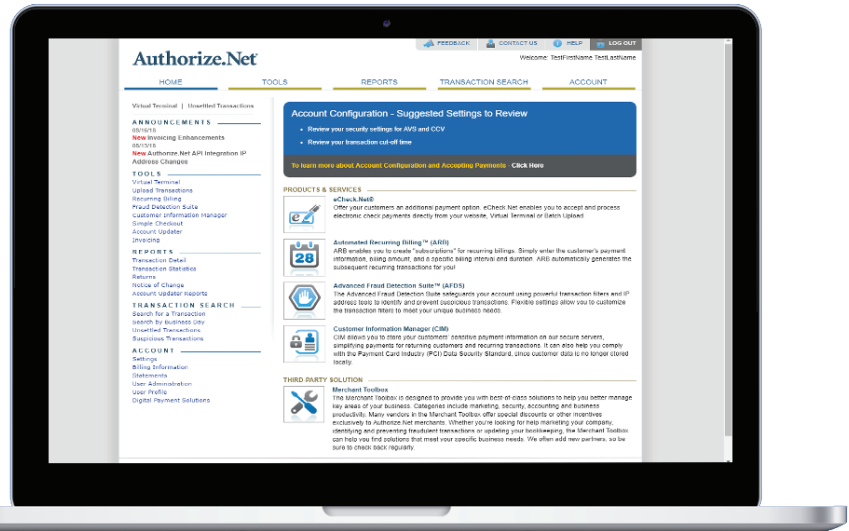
Authorize.Net

FEEDBACK | CONTACT US | HELP | LOG OUT

Welcome: TestFirstName TestLastName

HOME | TOOLS | REPORTS | TRANSACTION SEARCH | ACCOUNT

Virtual Terminal | Unsettled Transactions

ANNOUNCEMENTS
08/18/15
New Invoicing Enhancements
08/17/15
New Authorize.Net API Integration IP Address Changes

TOOLS
Virtual Terminal
Upload Transactions
Recurring Billing
Fraud Detection Suite
Customer Information Manager
Simple Checkout
Account Updater
Invoicing

REPORTS
Transaction Detail
Transaction Statistics
Returns
Notice of Change
Account Updater Reports

TRANSACTION SEARCH
Search for a Transaction
Search by Business Day
Unsettled Transactions
Suspicious Transactions

ACCOUNT
Settings
Billing Information
Statements
User Administration
User Profile
Digital Payment Solutions

Account Configuration - Suggested Settings to Review
• Review your security settings for AVS and CCV
• Review your transaction cut-off time

To learn more about Account Configuration and Accepting Payments Click Here

PRODUCTS & SERVICES

eCheck.Net®
Offer your customers an additional payment option. eCheck.Net enables you to accept and process electronic check payments directly from your website, Virtual Terminal or Batch Upload.

Automated Recurring Billing™ (ARB)
ARB enables you to create "subscriptions" for recurring billings. Simply enter the customer's payment information, billing amount, and a specific billing interval and duration. ARB automatically generates the subsequent recurring transactions for you!

Advanced Fraud Detection Suite™ (AFDS)
The Advanced Fraud Detection Suite safeguards your account using powerful transaction filters and IP address tools to identify and prevent suspicious transactions. Flexible settings allow you to customize the transaction filters to meet your unique business needs.

Customer Information Manager (CIM)
CIM allows you to store your customers' sensitive payment information on our secure servers, simplifying payments for returning customers and recurring transactions. It can also help you comply with the Payment Card Industry (PCI) Data Security Standard, since customer data is no longer stored locally.

THIRD PARTY SOLUTION

Merchant Toolbox
The Merchant Toolbox is designed to provide you with best-of-class solutions to help you better manage key areas of your business. Categories include marketing, security, accounting and business productivity. Many vendors in the Merchant Toolbox offer special discounts or other incentives exclusively to Authorize.Net merchants. Whether you're looking for help marketing your company, identifying and preventing fraudulent transactions or updating your bookkeeping, the Merchant Toolbox can help you find solutions that meet your specific business needs. We often add new partners, so be sure to check back regularly.